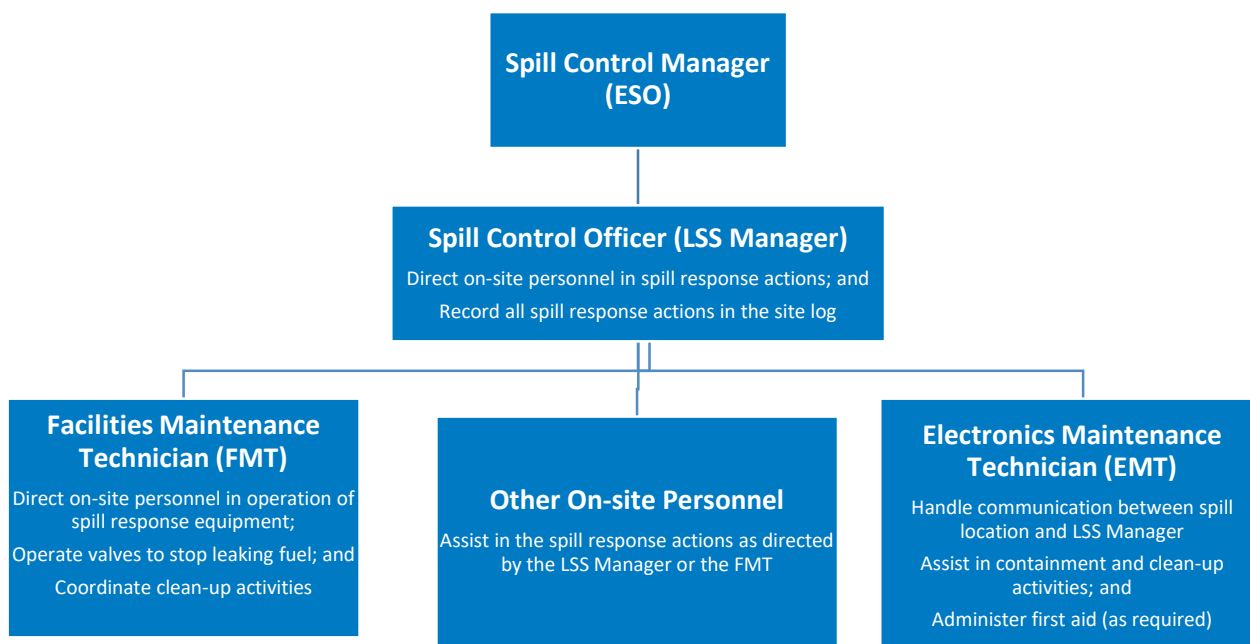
Spill Control Manager (ESO)

Spill Control Officer (LSS Manager)
Direct on-site personnel in spill response actions; and
Record all spill response actions in the site log

Facilities Maintenance Technician (FMT)
Direct on-site personnel in operation of spill response equipment;
Operate valves to stop leaking fuel; and
Coordinate clean-up activities

Other On-site Personnel
Assist in the spill response actions as directed by the LSS Manager or the FMT

Electronics Maintenance Technician (EMT)
Handle communication between spill location and LSS Manager
Assist in containment and clean-up activities; and
Administer first aid (as required)